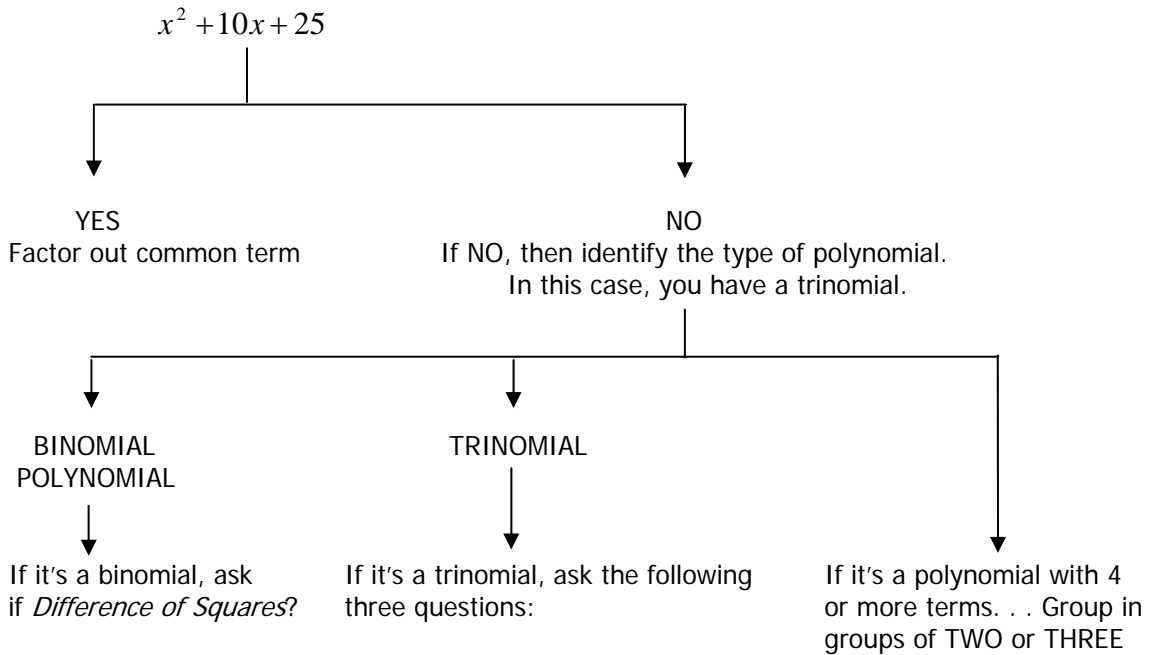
$x^2 + 10x + 25$

YES
Factor out common term

NO
If NO, then identify the type of polynomial.
In this case, you have a trinomial.

BINOMIAL

TRINOMIAL

POLYNOMIAL

If it's a binomial, ask if *Difference of Squares*?

If it's a trinomial, ask the following three questions:

If it's a polynomial with 4 or more terms. . . Group in groups of TWO or THREE